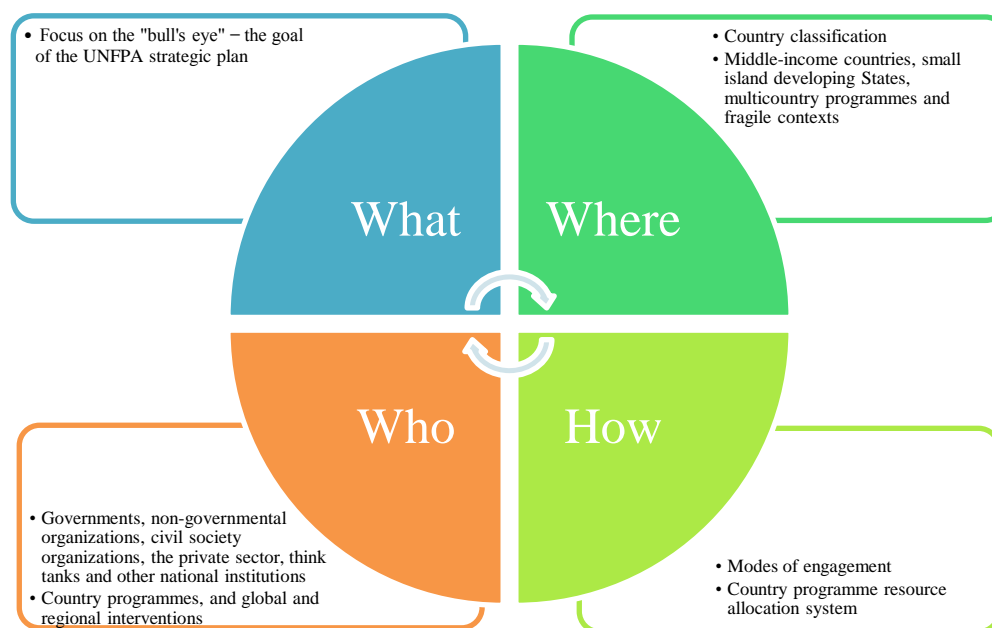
• Focus on the "bull's eye" – the goal of the UNFPA strategic plan

• Country classification
• Middle-income countries, small island developing States, multicountry programmes and fragile contexts

What

Where

Who

How

• Governments, non-governmental organizations, civil society organizations, the private sector, think tanks and other national institutions
• Country programmes, and global and regional interventions

• Modes of engagement
• Country programme resource allocation system